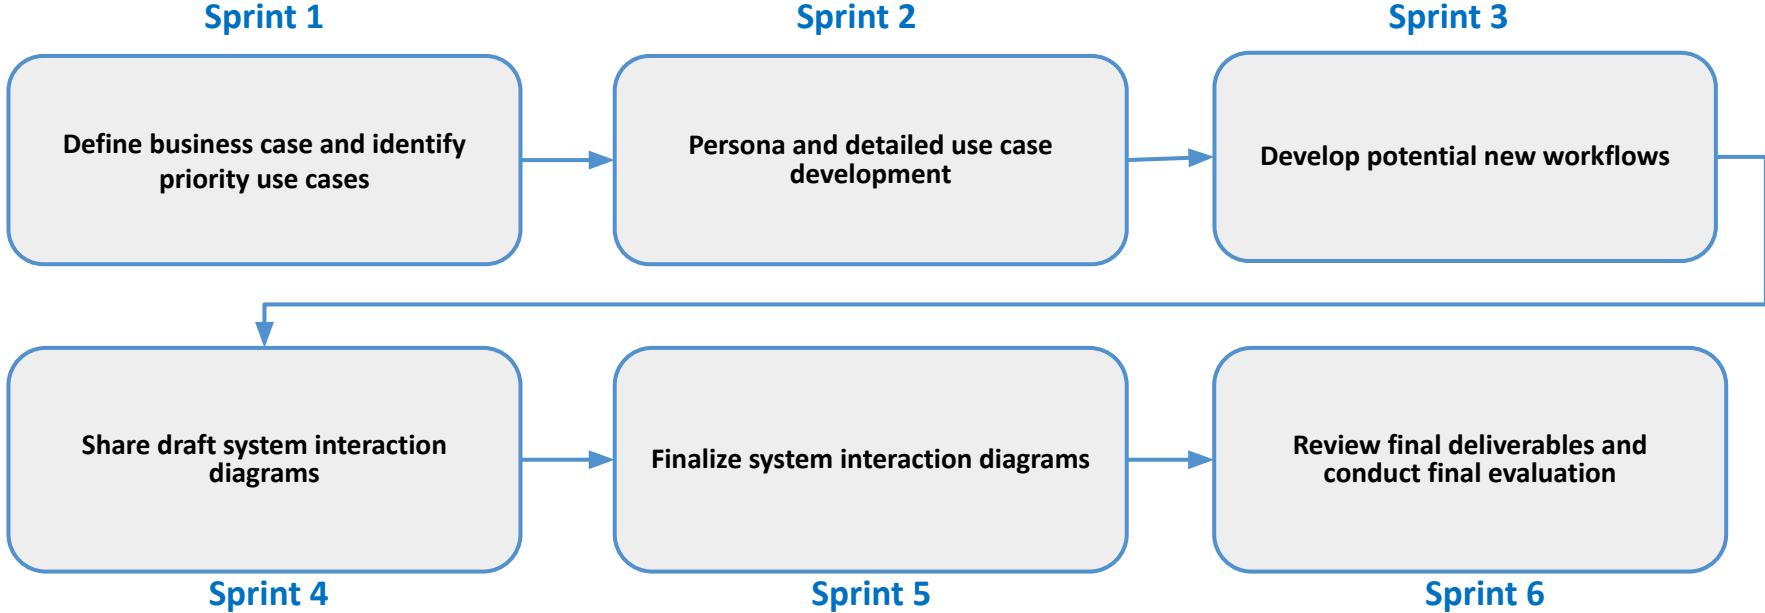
Sprint 1

Define business case and identify priority use cases

Sprint 2

Persona and detailed use case development

Sprint 3

Develop potential new workflows

Share draft system interaction diagrams

Sprint 4

Finalize system interaction diagrams

Sprint 5

Review final deliverables and conduct final evaluation

Sprint 6